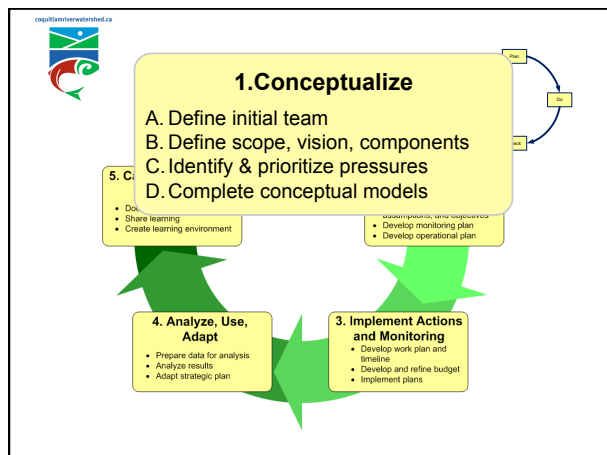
coquitlamriverwatershed.ca

Plan

Do

ack

1.Conceptualize

A. Define initial team
B. Define scope, vision, components
C. Identify & prioritize pressures
D. Complete conceptual models

5. Ca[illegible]

- Do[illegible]
- Share learning
- Create learning environment

assumptions, and objectives
- Develop monitoring plan
- Develop operational plan

4. Analyze, Use, Adapt

- Prepare data for analysis
- Analyze results
- Adapt strategic plan

3. Implement Actions and Monitoring

- Develop work plan and timeline
- Develop and refine budget
- Implement plans